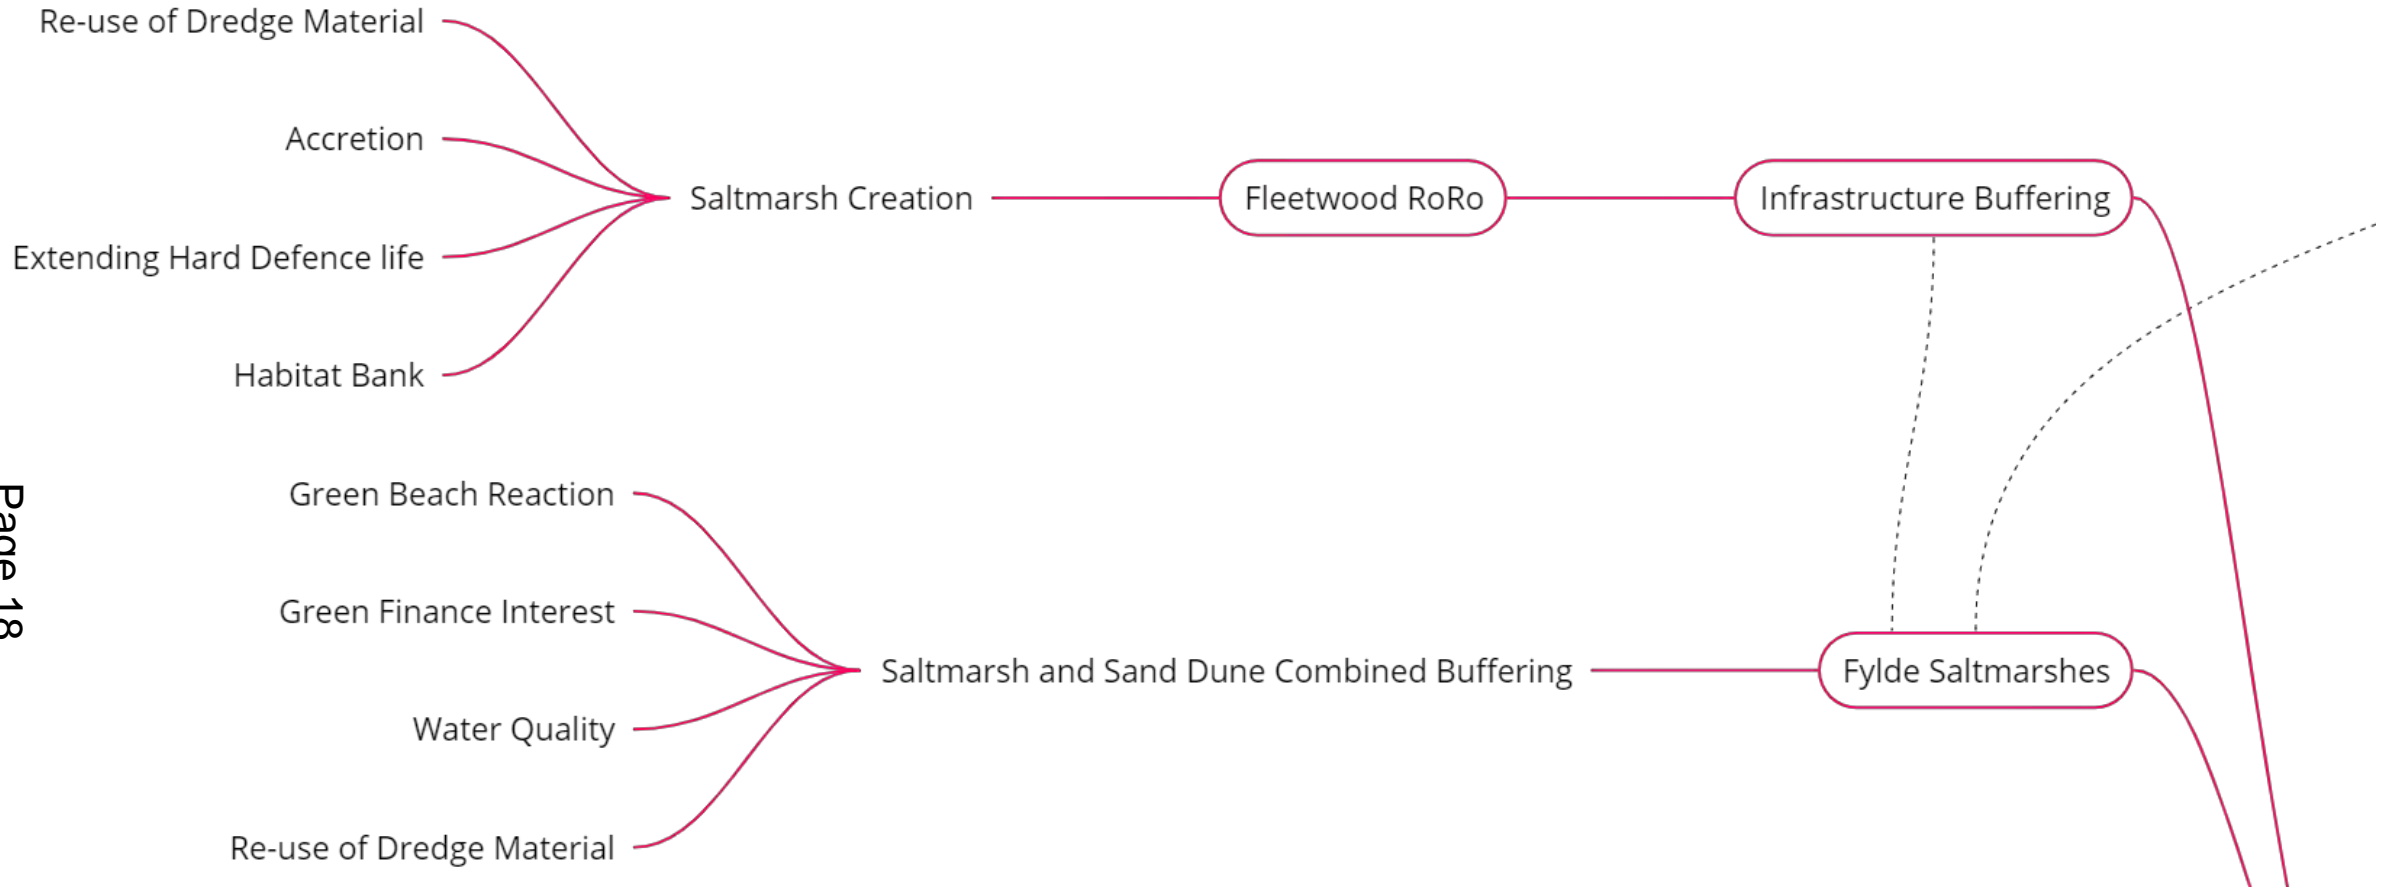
Re-use of Dredge Material

Accretion

Extending Hard Defence life

Habitat Bank

Saltmarsh Creation

Fleetwood RoRo

Infrastructure Buffering

Page 18

Green Beach Reaction

Green Finance Interest

Water Quality

Re-use of Dredge Material

Saltmarsh and Sand Dune Combined Buffering

Fylde Saltmarshes